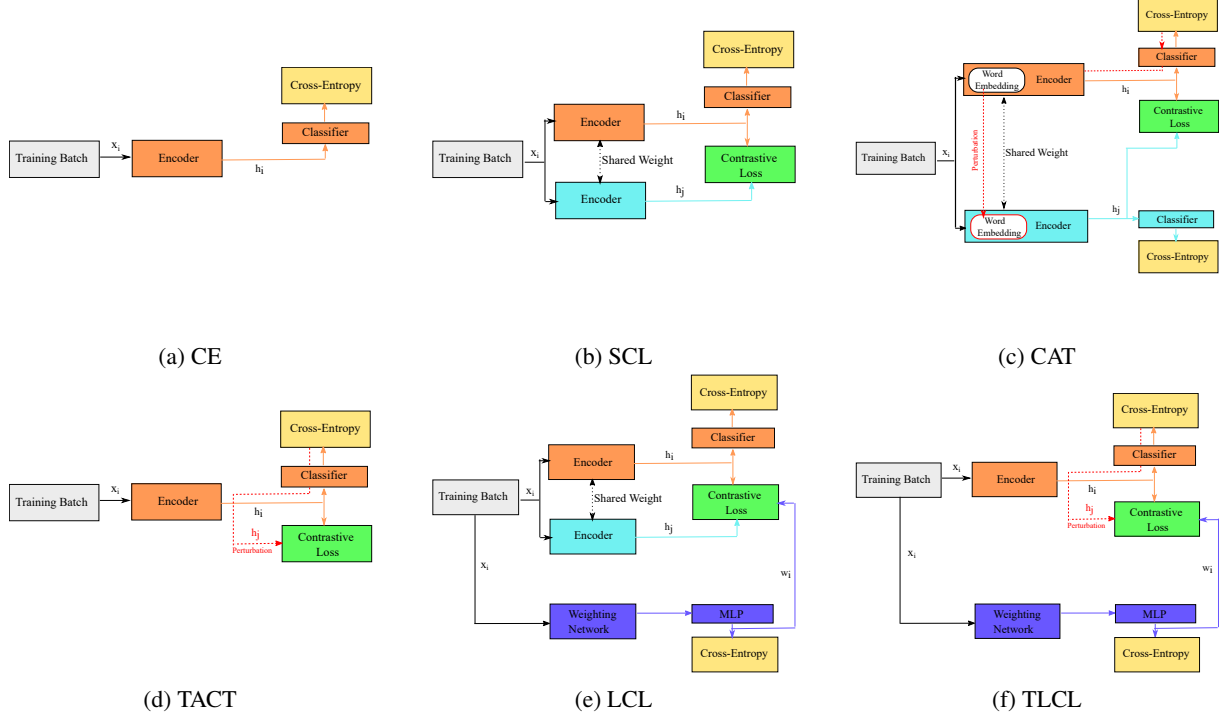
Cross-Entropy

Classifier

Training Batch

$x_i$

Encoder

$h_i$

(a) CE

Cross-Entropy

Classifier

Encoder

$h_i$

Training Batch

$x_i$

Shared Weight

Contrastive Loss

Encoder

$h_j$

(b) SCL

Cross-Entropy

Classifier

Word Embedding

Encoder

$h_i$

Contrastive Loss

Training Batch

$x_i$

Perturbation

Shared Weight

$h_j$

Classifier

Word Embedding

Encoder

Cross-Entropy

(c) CAT

Cross-Entropy

Classifier

Training Batch

$x_i$

Encoder

$h_i$

$h_j$

Perturbation

Contrastive Loss

(d) TACT

Cross-Entropy

Classifier

Encoder

$h_i$

Training Batch

$x_i$

Shared Weight

Contrastive Loss

Encoder

$h_j$

$x_i$

$w_i$

Weighting Network

MLP

Cross-Entropy

(e) LCL

Cross-Entropy

Classifier

Training Batch

$x_i$

Encoder

$h_i$

$h_j$

Perturbation

Contrastive Loss

$x_i$

$w_i$

Weighting Network

MLP

Cross-Entropy

(f) TLCL